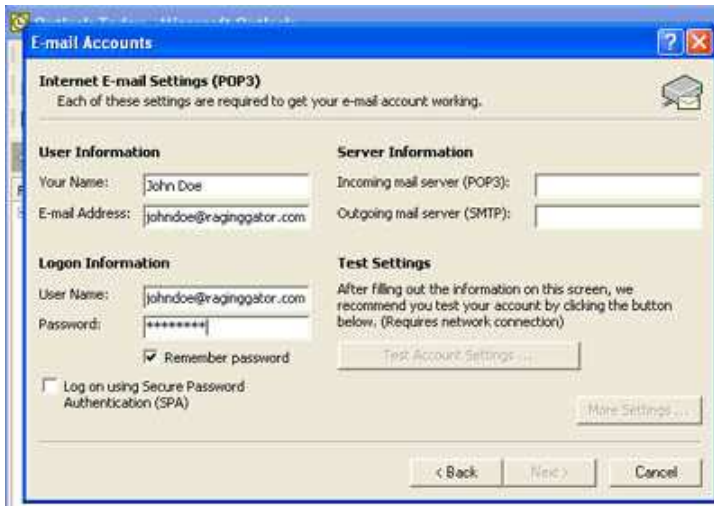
E-mail Accounts

Internet E-mail Settings (POP3)
Each of these settings are required to get your e-mail account working.

User Information
Your Name: John Doe
E-mail Address: johndoe@raginggator.com

Server Information
Incoming mail server (POP3):
Outgoing mail server (SMTP):

Logon Information
User Name: johndoe@raginggator.com
Password: *********
Remember password

Log on using Secure Password Authentication (SPA)

Test Settings
After filling out the information on this screen, we recommend you test your account by clicking the button below. (Requires network connection)

Test Account Settings ...

More Settings ...

< Back Next > Cancel